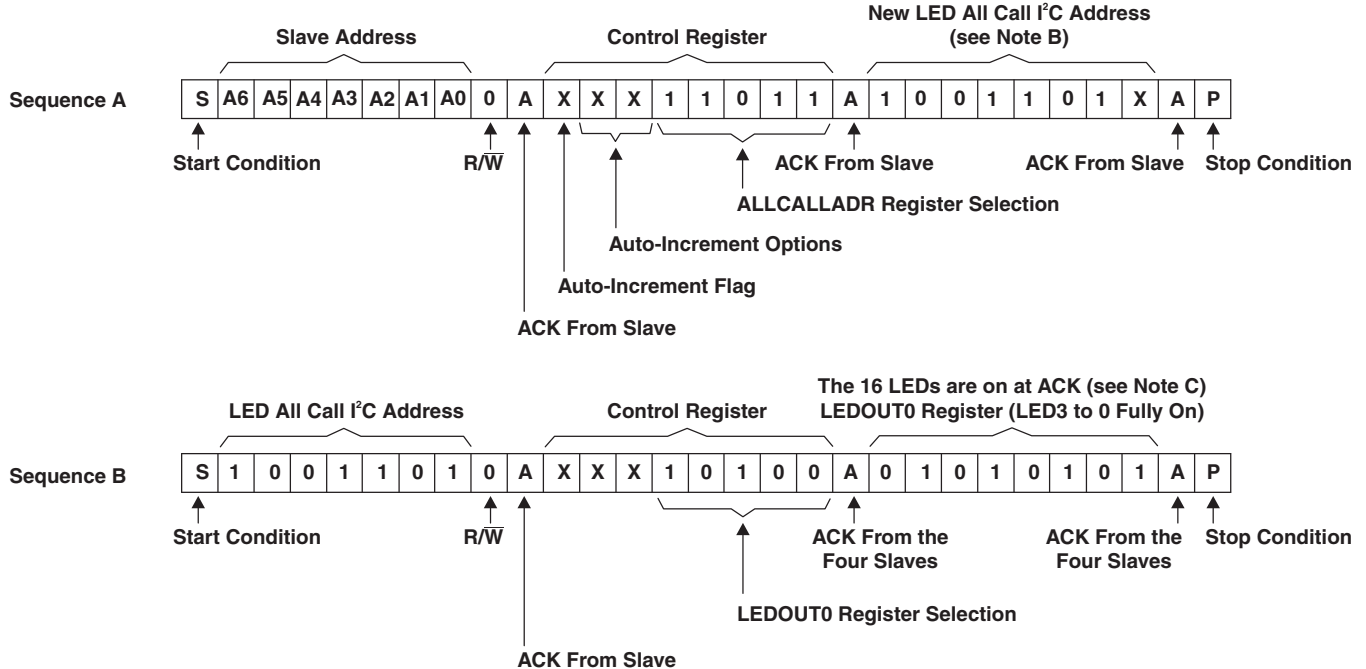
Slave Address

Control Register

New LED All Call I$^2$C Address (see Note B)

Sequence A

| S | A6 | A5 | A4 | A3 | A2 | A1 | A0 | 0 | A | X | X | X | 1 | 1 | 0 | 1 | 1 | A | 1 | 0 | 0 | 1 | 1 | 0 | 1 | X | A | P |
|---|---|---|---|---|---|---|---|---|---|---|---|---|---|---|---|---|---|---|---|---|---|---|---|---|---|---|---|---|

Start Condition

R/$\overline{W}$

ACK From Slave

ACK From Slave

Stop Condition

ALLCALLADR Register Selection

Auto-Increment Options

Auto-Increment Flag

ACK From Slave

The 16 LEDs are on at ACK (see Note C)
LEDOUT0 Register (LED3 to 0 Fully On)

LED All Call I$^2$C Address

Control Register

Sequence B

| S | 1 | 0 | 0 | 1 | 1 | 0 | 1 | 0 | A | X | X | X | 1 | 0 | 1 | 0 | 0 | A | 0 | 1 | 0 | 1 | 0 | 1 | 0 | 1 | A | P |
|---|---|---|---|---|---|---|---|---|---|---|---|---|---|---|---|---|---|---|---|---|---|---|---|---|---|---|---|---|

Start Condition

R/$\overline{W}$

ACK From the Four Slaves

ACK From the Four Slaves

Stop Condition

LEDOUT0 Register Selection

ACK From Slave